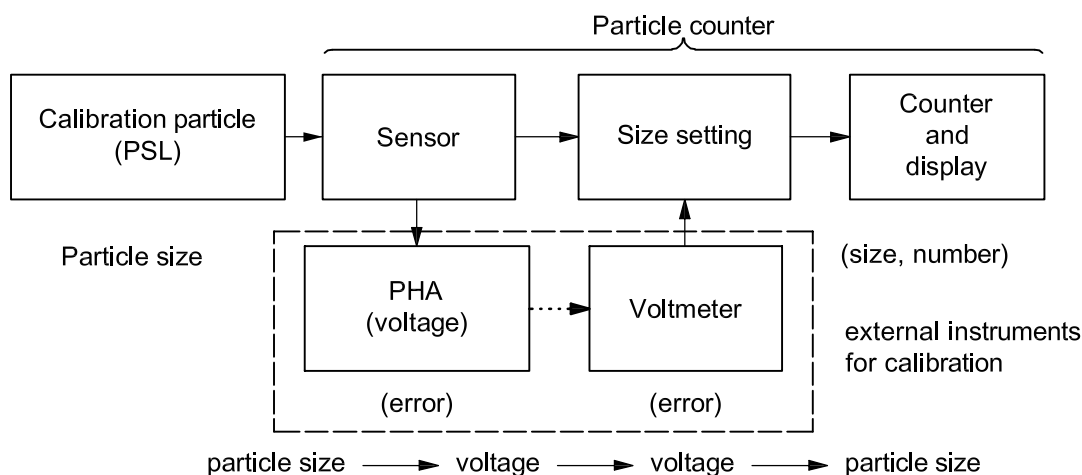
Particle counter

Calibration particle (PSL)

Sensor

Size setting

Counter and display

Particle size

PHA (voltage)

Voltmeter

(size, number)

external instruments for calibration

(error)

(error)

particle size → voltage → voltage → particle size